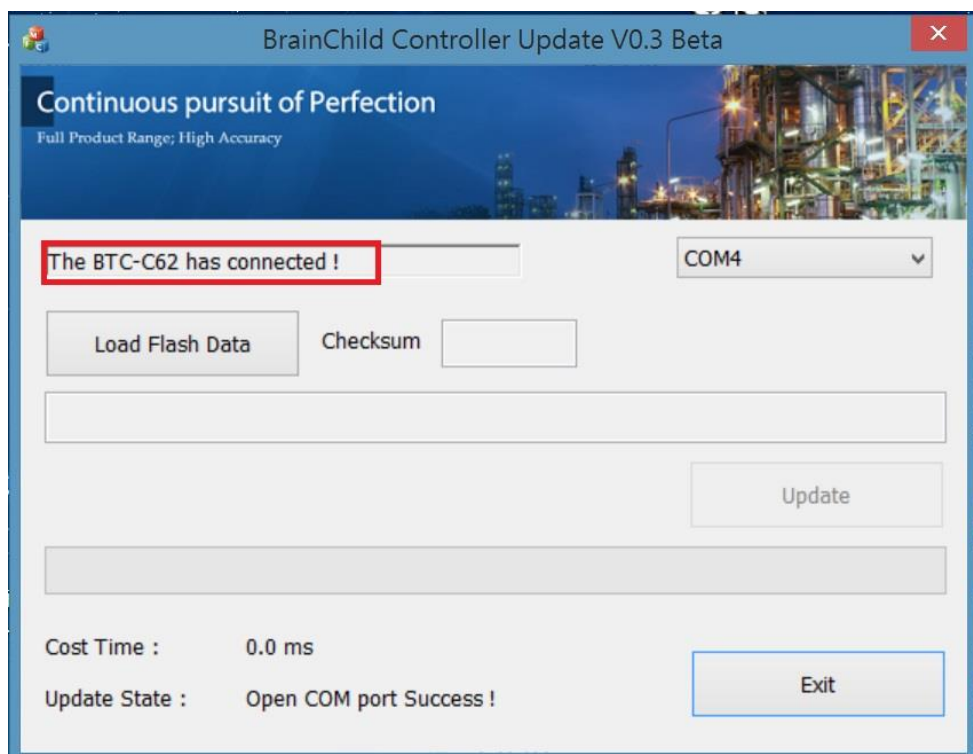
BrainChild Controller Update V0.3 Beta

Continuous pursuit of Perfection
Full Product Range; High Accuracy

The BTC-C62 has connected !

COM4

Load Flash Data

Checksum

Update

Cost Time : 0.0 ms

Update State : Open COM port Success !

Exit